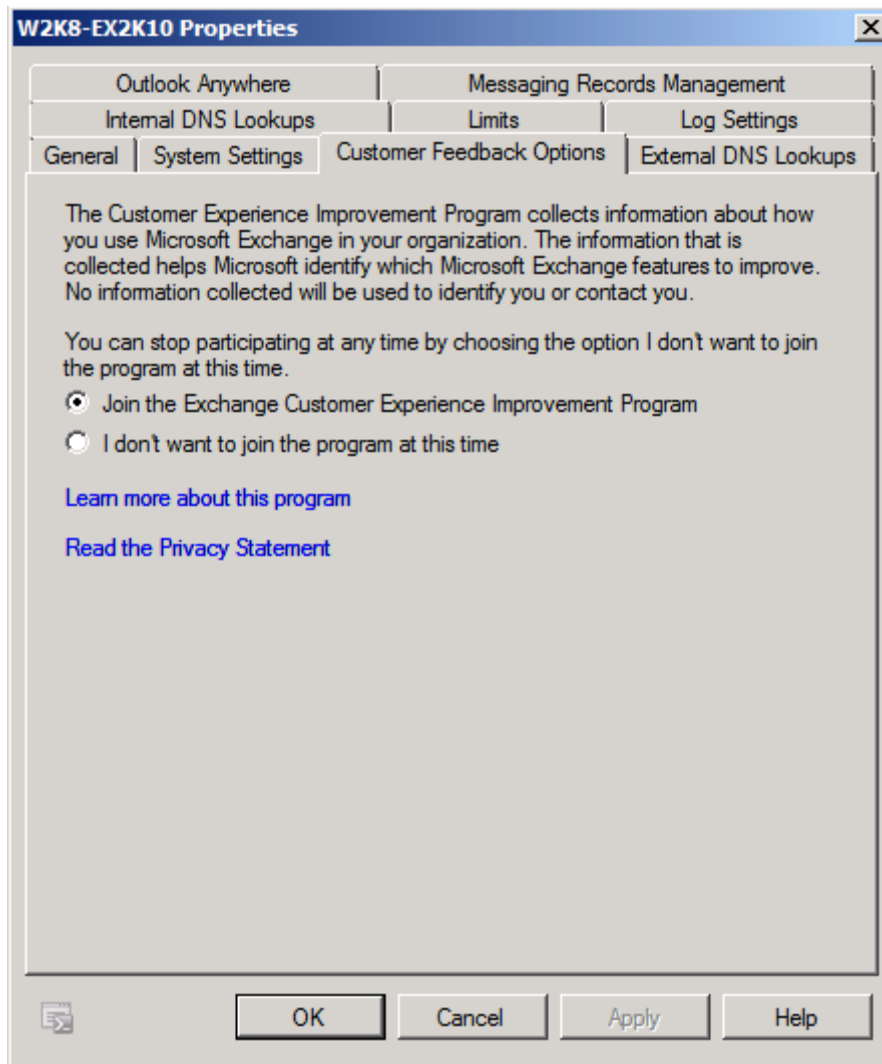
W2K8-EX2K10 Properties

Outlook Anywhere | Messaging Records Management
Internal DNS Lookups | Limits | Log Settings
General | System Settings | Customer Feedback Options | External DNS Lookups

The Customer Experience Improvement Program collects information about how you use Microsoft Exchange in your organization. The information that is collected helps Microsoft identify which Microsoft Exchange features to improve. No information collected will be used to identify you or contact you.

You can stop participating at any time by choosing the option I don't want to join the program at this time.

Join the Exchange Customer Experience Improvement Program

I don't want to join the program at this time

Learn more about this program

Read the Privacy Statement

OK | Cancel | Apply | Help